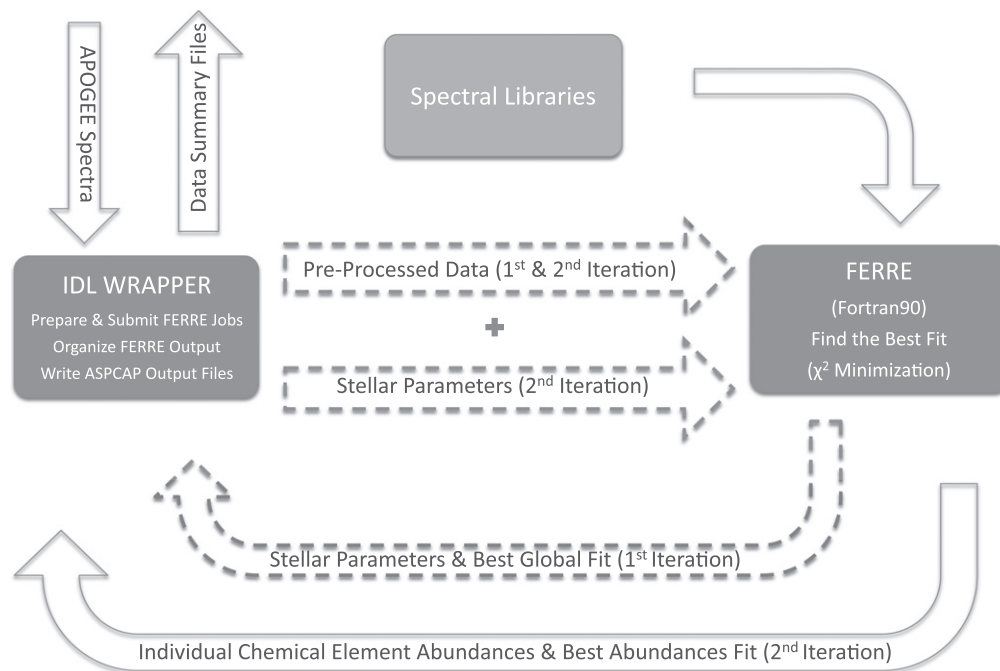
APOGEE Spectra

Data Summary Files

Spectral Libraries

IDL WRAPPER
Prepare & Submit FERRE Jobs
Organize FERRE Output
Write ASPCAP Output Files

Pre-Processed Data (1$^{st}$ & 2$^{nd}$ Iteration)

+

Stellar Parameters (2$^{nd}$ Iteration)

FERRE
(Fortran90)
Find the Best Fit
($\chi^2$ Minimization)

Stellar Parameters & Best Global Fit (1$^{st}$ Iteration)

Individual Chemical Element Abundances & Best Abundances Fit (2$^{nd}$ Iteration)